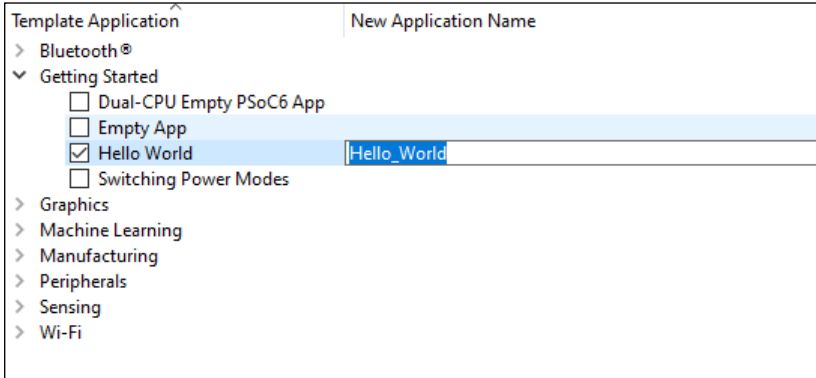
| Template Application | New Application Name |
|---|---|
| > Bluetooth® | |
| ˅ Getting Started | |
| ☐ Dual-CPU Empty PSoC6 App | |
| ☐ Empty App | |
| ☑ Hello World | Hello_World |
| ☐ Switching Power Modes | |
| > Graphics | |
| > Machine Learning | |
| > Manufacturing | |
| > Peripherals | |
| > Sensing | |
| > Wi-Fi | |